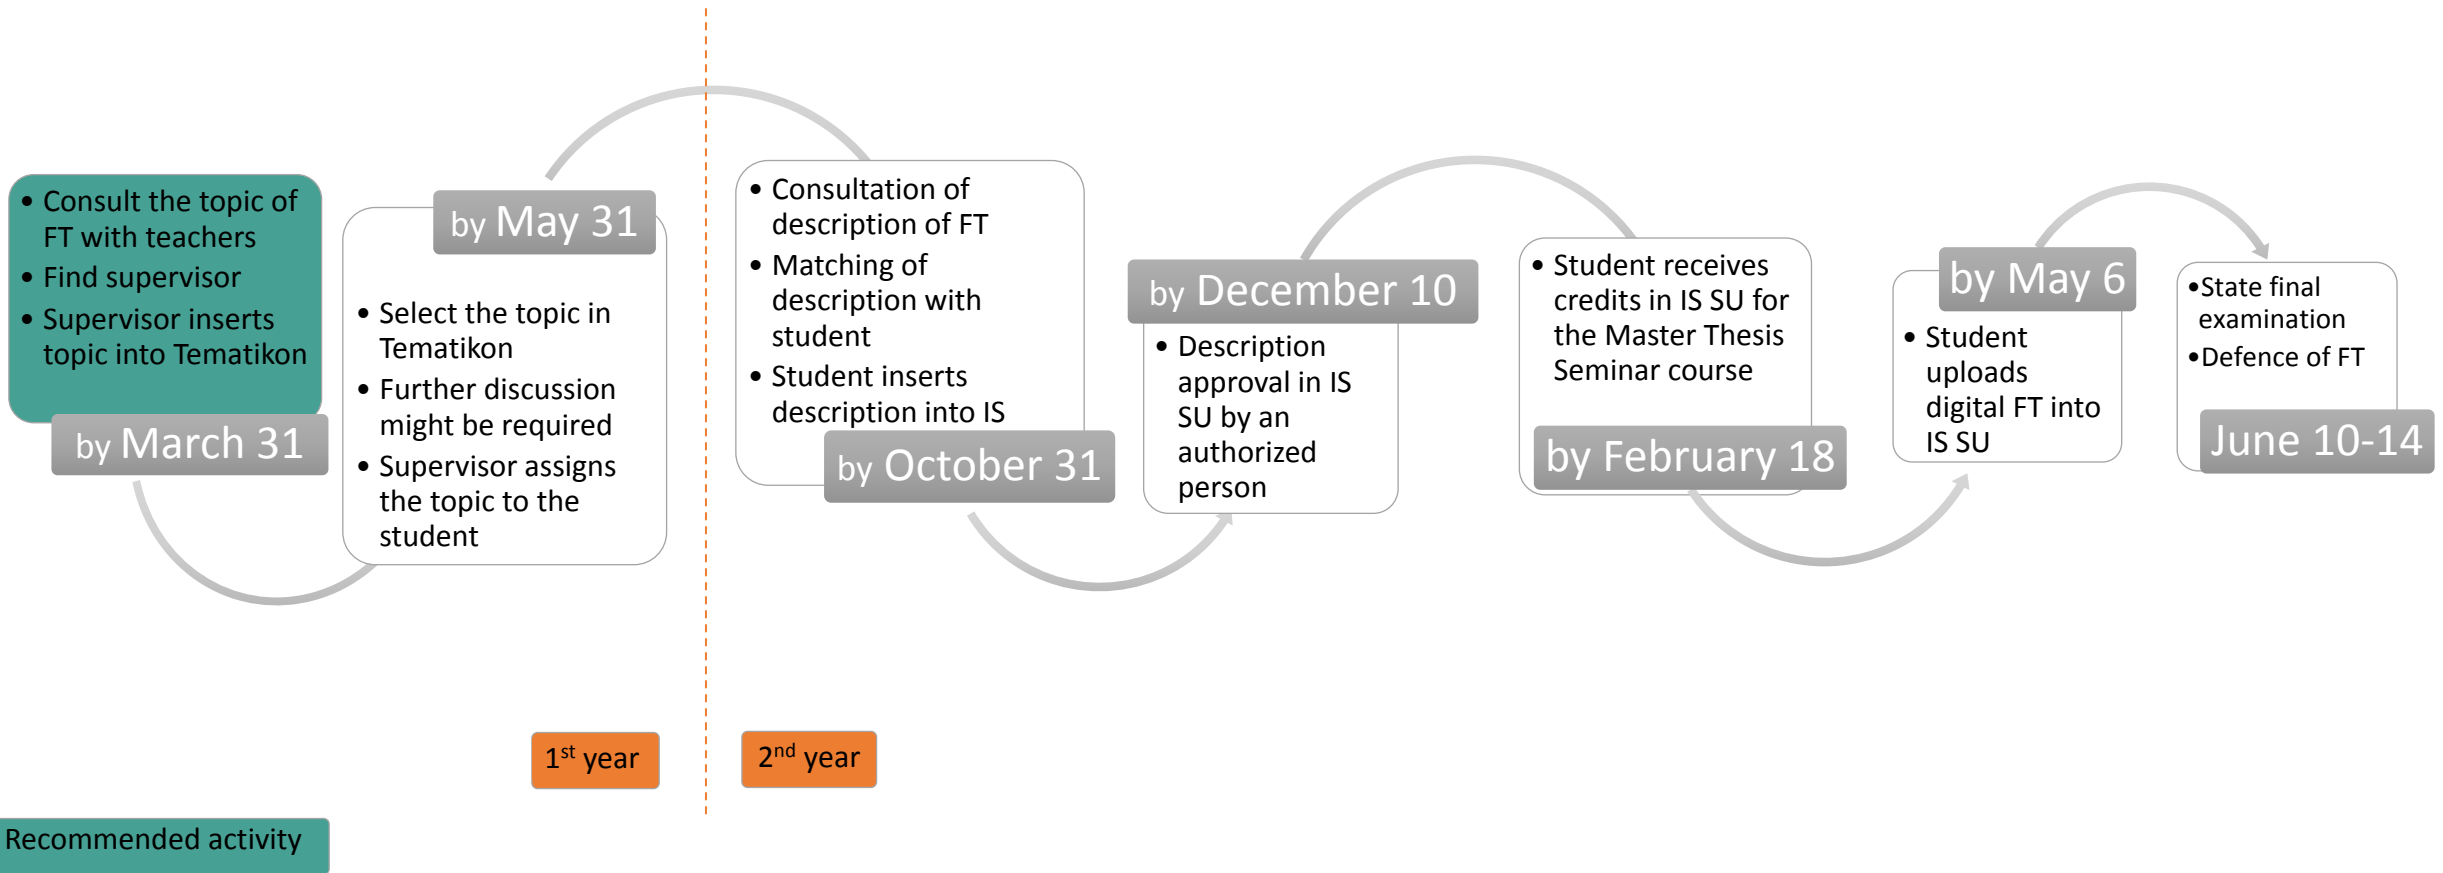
• Consult the topic of FT with teachers
• Find supervisor
• Supervisor inserts topic into Tematikon

by March 31

by May 31

• Select the topic in Tematikon
• Further discussion might be required
• Supervisor assigns the topic to the student

• Consultation of description of FT
• Matching of description with student
• Student inserts description into IS

by October 31

by December 10

• Description approval in IS SU by an authorized person

• Student receives credits in IS SU for the Master Thesis Seminar course

by February 18

by May 6

• Student uploads digital FT into IS SU

•State final examination
•Defence of FT

June 10-14

1$^{st}$ year

2$^{nd}$ year

Recommended activity